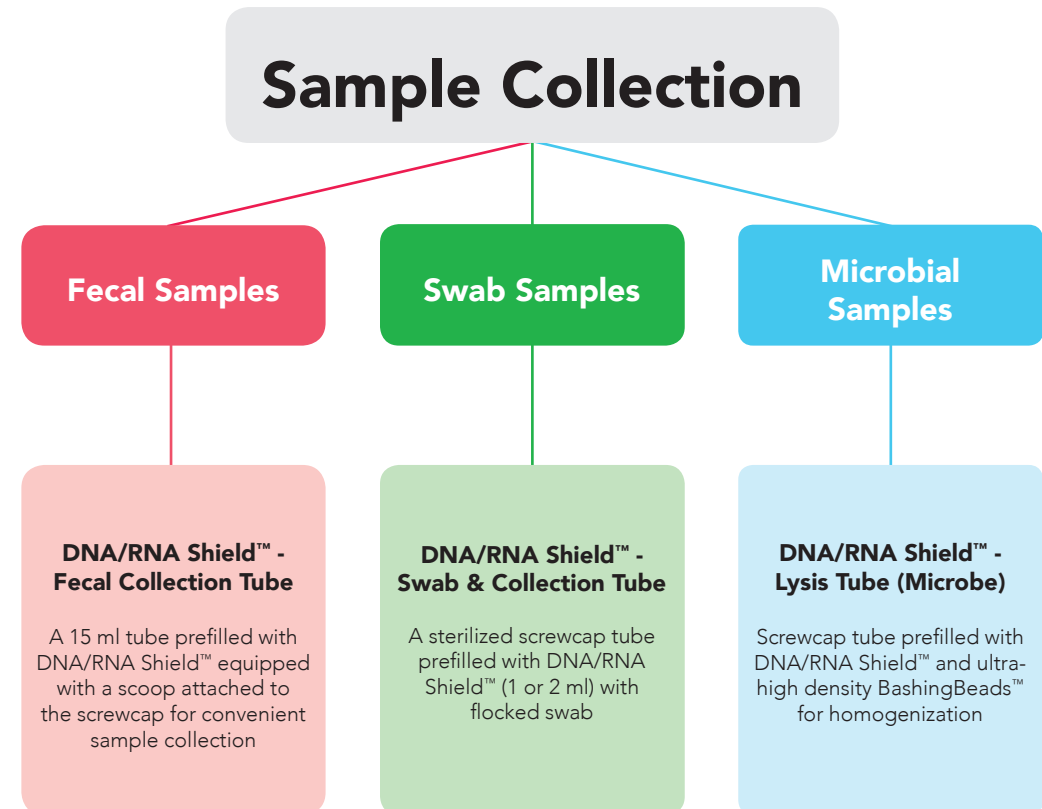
Sample Collection

Fecal Samples

Swab Samples

Microbial Samples

DNA/RNA Shield™ - Fecal Collection Tube

A 15 ml tube prefilled with DNA/RNA Shield™ equipped with a scoop attached to the screwcap for convenient sample collection

DNA/RNA Shield™ - Swab & Collection Tube

A sterilized screwcap tube prefilled with DNA/RNA Shield™ (1 or 2 ml) with flocked swab

DNA/RNA Shield™ - Lysis Tube (Microbe)

Screwcap tube prefilled with DNA/RNA Shield™ and ultra-high density BashingBeads™ for homogenization